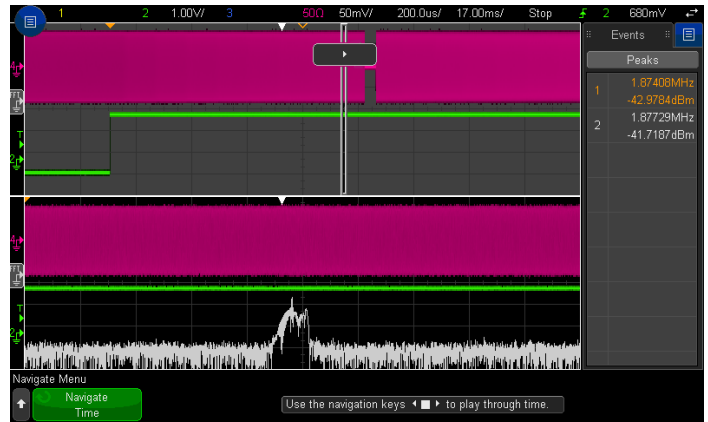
1 2 1.00V/ 3 50Ω 50mV/ 200.0us/ 17.00ms/ Stop 2 680mV

Events

Peaks

| | |
|---|---|
| 1 | 1.87408MHz -42.9784dBm |
| 2 | 1.87729MHz -41.7187dBm |

4
T
2
4
T
2

Navigate Menu

Navigate Time

Use the navigation keys to play through time.